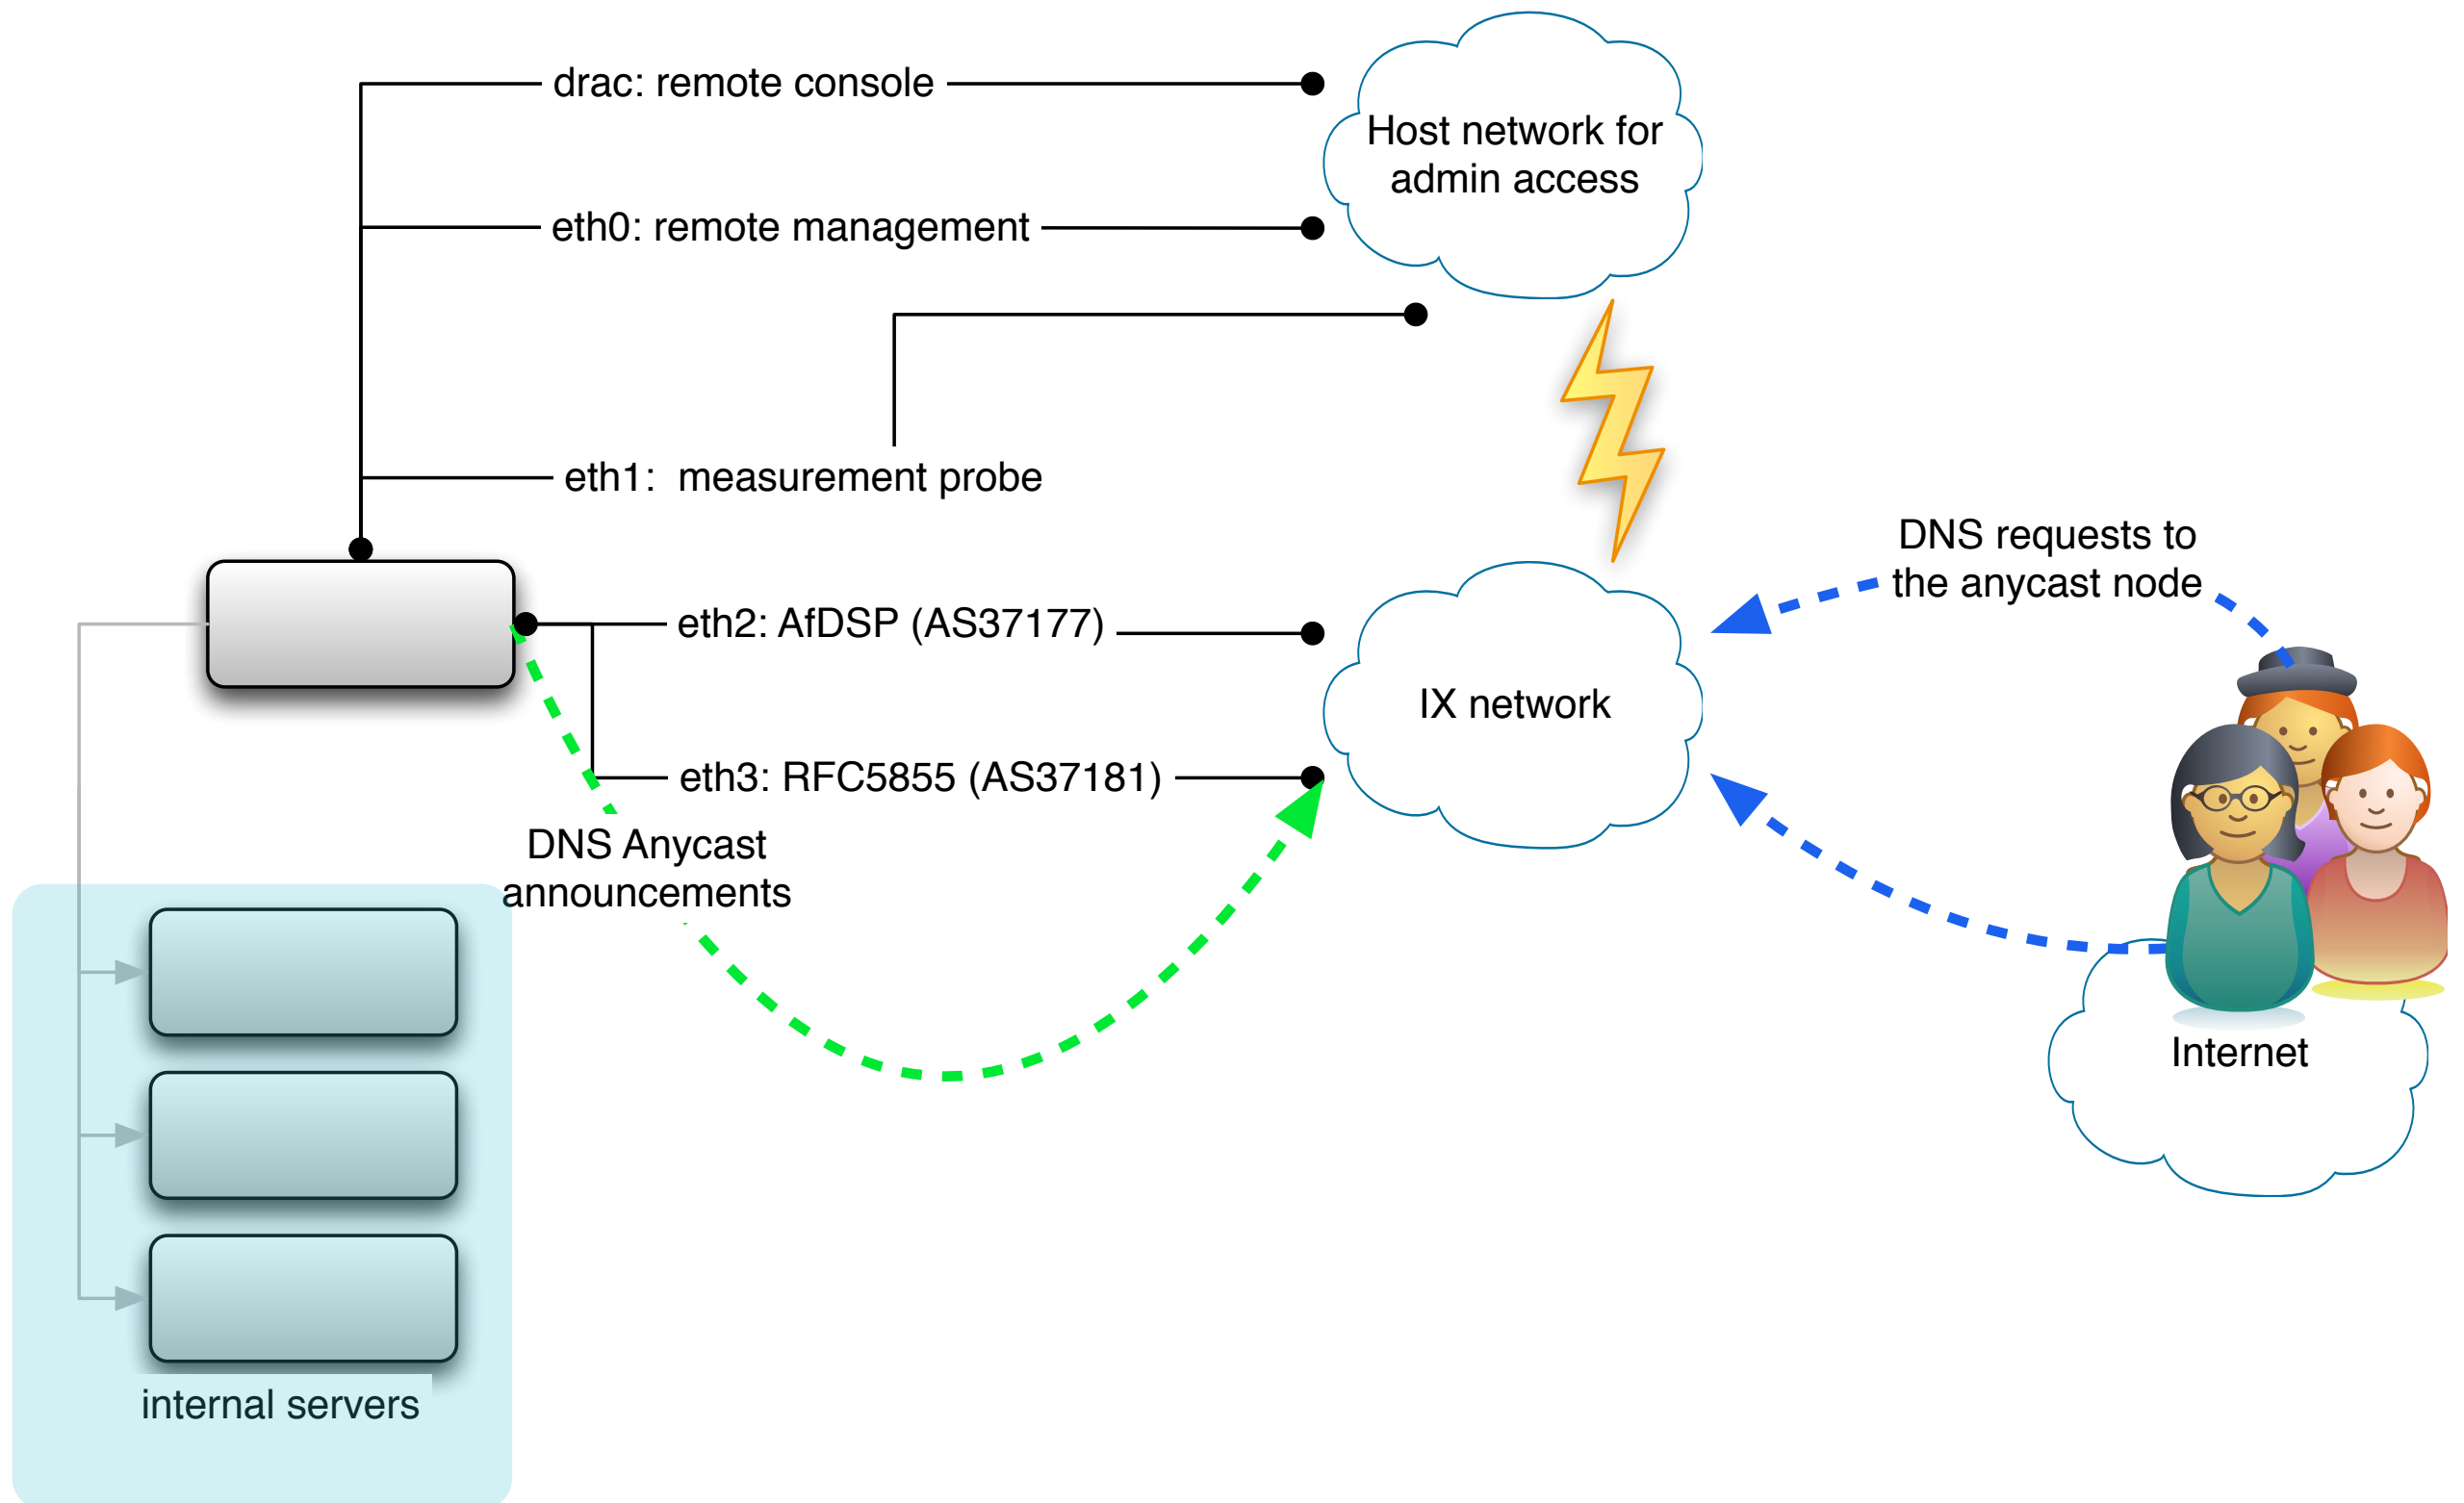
drac: remote console

eth0: remote management

eth1: measurement probe

Host network for admin access

eth2: AfDSP (AS37177)

eth3: RFC5855 (AS37181)

IX network

DNS requests to the anycast node

DNS Anycast announcements

Internet

internal servers